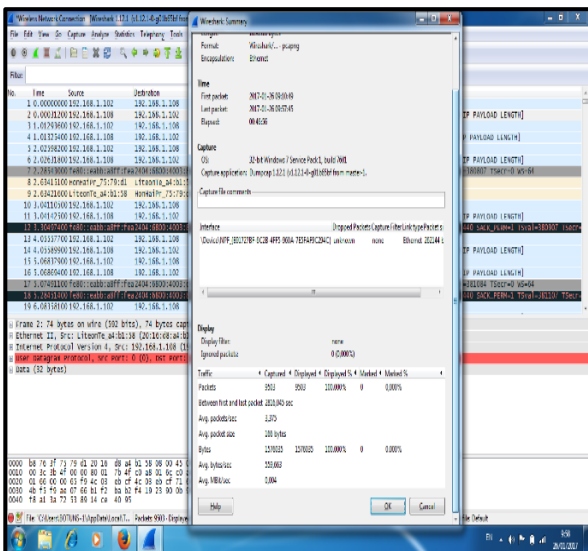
*Wireless Network Connection [Wireshark 1.12.1 (v1.12.1-0-g01b65bf from
File Edit View Go Capture Analyze Statistics Telephony Tools
Filter:
No. Time Source Destination
1 0.000000 192.168.1.102 192.168.1.108
2 0.000312 192.168.1.102 192.168.1.102
3 0.012936 192.168.1.102 192.168.1.108
4 0.013254 192.168.1.102 192.168.1.102
5 0.023982 192.168.1.102 192.168.1.108
6 0.026318 192.168.1.102 192.168.1.102
7 0.285490 fe80::eabb:a8ff:fea4:b138 ff02::1:ff0d:0
8 0.034131 HonHaiPr_73:f9:d1 LiteonTe_a4:b1:38
9 0.034216 LiteonTe_a4:b1:38 HonHaiPr_73:f9:d1
10 3.041103 192.168.1.102 192.168.1.108
11 3.041425 192.168.1.102 192.168.1.107
12 3.30497 fe80::eabb:a8ff:fea4:b138 ff02::1:ff0d:0
13 4.035377 192.168.1.102 192.168.1.108
14 4.035669 192.168.1.102 192.168.1.102
15 5.068378 192.168.1.102 192.168.1.108
16 5.068694 192.168.1.102 192.168.1.102
17 5.07491 fe80::eabb:a8ff:fea4:b138 ff02::1:ff0d:0
18 5.28615 fe80::eabb:a8ff:fea4:b138 ff02::1:ff0d:0
19 6.083581 192.168.1.102 192.168.1.108
Frame 2: 74 bytes on wire (592 bits), 74 bytes capt
Ethernet II, Src: LiteonTe_a4:b1:38 (20:16:d8:a4:b1
Internet Protocol Version 4, Src: 192.168.1.108 (1
User Datagram Protocol, Src Port: 0 (0), Dst Port:
Data (32 bytes)
File: "C:\Users\ROTUNS~1\AppData\Local\T... Packets: 9503 · Displaye
IP PAYLOAD LENGTH]
IP PAYLOAD LENGTH]
IP PAYLOAD LENGTH]
IP PAYLOAD LENGTH]
IP PAYLOAD LENGTH]
SACK_PERM=1 TSval=38307
IP PAYLOAD LENGTH]
IP PAYLOAD LENGTH]
SACK_PERM=1 TSval=38110
Profile: Default

Wireshark: Summary
Format: Wireshark/... - pcapng
Encapsulation: Ethernet

Time
First packet: 2017-01-26 09:00:49
Last packet: 2017-01-26 09:57:45
Elapsed: 00:48:56

Capture
OS: 32-bit Windows 7 Service Pack 1, build 7601
Capture application: Dumpcap 1.12.1 (v1.12.1-0-g01b65bf from master-1.
Capture file comments

Interface | Dropped Packets | Capture Filter | Link type | Packet s
\Device\NPF_{E0C727BF-BC2B-4FF3-900A-7E3F49C2D4C} | unknown | none | Ethernet | 262144 t

Display
Display filter: none
Ignored packets: 0 (0,000%)

| Traffic | Captured | Displayed | Displayed % | Marked | Marked % |
|---|---|---|---|---|---|
| Packets | 9503 | 9503 | 100,000% | 0 | 0,000% |
| Between first and last packet | 2818,043 sec | | | | |
| Avg. packets/sec | 3,375 | | | | |
| Avg. packet size | 166 bytes | | | | |
| Bytes | 1579333 | 1579333 | 100,000% | 0 | 0,000% |
| Avg. bytes/sec | 559,663 | | | | |
| Avg. MBit/sec | 0,004 | | | | |

Help OK Cancel
9:58
26/01/2017